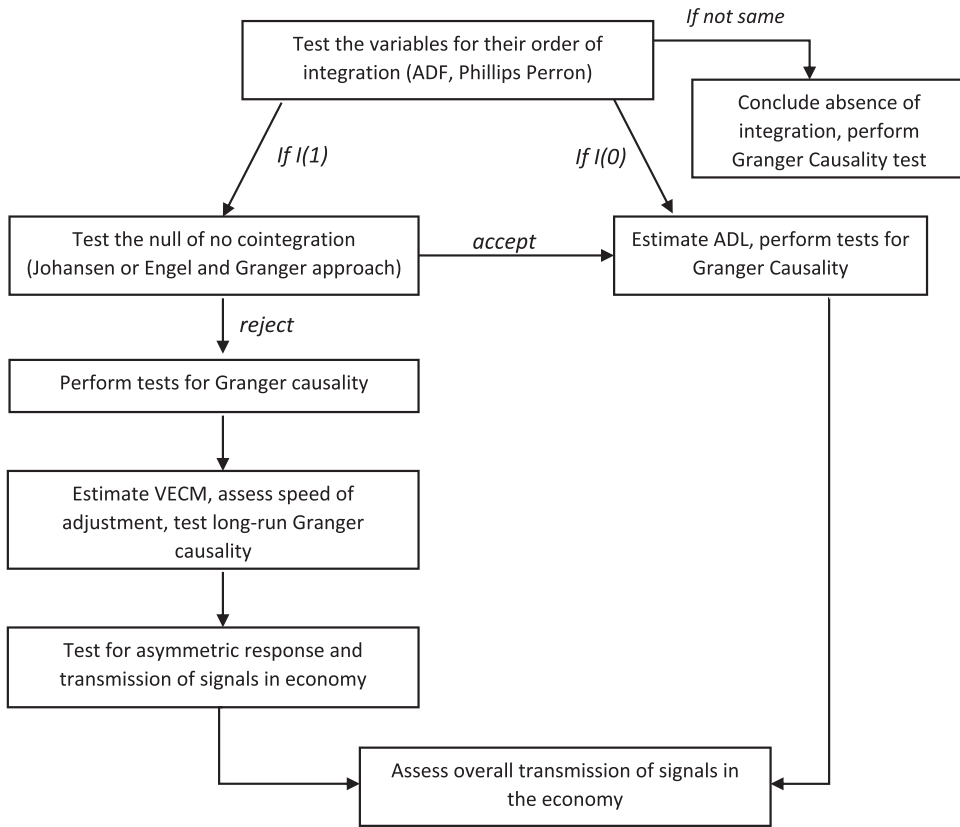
If not same

Test the variables for their order of integration (ADF, Phillips Perron)

Conclude absence of integration, perform Granger Causality test

If I(1)

If I(0)

Test the null of no cointegration (Johansen or Engel and Granger approach)

accept

Estimate ADL, perform tests for Granger Causality

reject

Perform tests for Granger causality

Estimate VECM, assess speed of adjustment, test long-run Granger causality

Test for asymmetric response and transmission of signals in economy

Assess overall transmission of signals in the economy